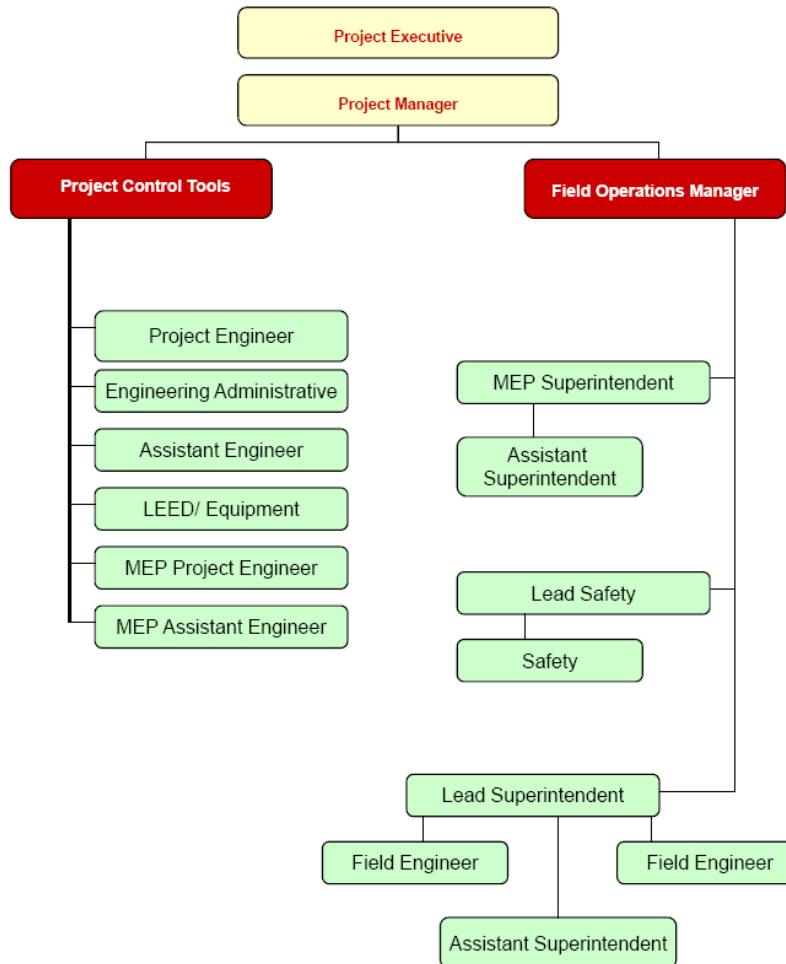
Project Executive

Project Manager

Project Control Tools

Field Operations Manager

Project Engineer

Engineering Administrative

Assistant Engineer

LEED/ Equipment

MEP Project Engineer

MEP Assistant Engineer

MEP Superintendent

Assistant Superintendent

Lead Safety

Safety

Lead Superintendent

Field Engineer

Field Engineer

Assistant Superintendent